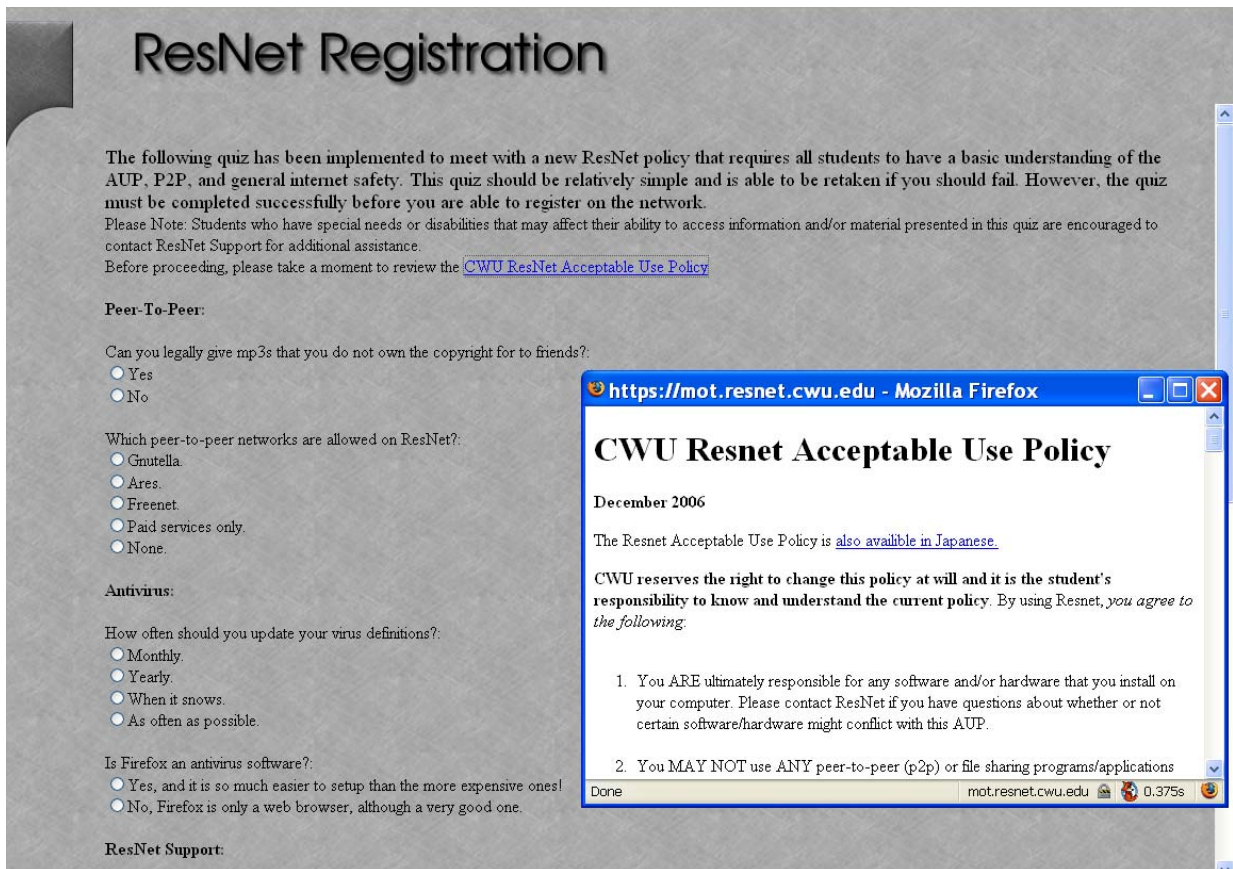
ResNet Registration

The following quiz has been implemented to meet with a new ResNet policy that requires all students to have a basic understanding of the AUP, P2P, and general internet safety. This quiz should be relatively simple and is able to be retaken if you should fail. However, the quiz must be completed successfully before you are able to register on the network.
Please Note: Students who have special needs or disabilities that may affect their ability to access information and/or material presented in this quiz are encouraged to contact ResNet Support for additional assistance.
Before proceeding, please take a moment to review the CWU ResNet Acceptable Use Policy

Peer-To-Peer:

Can you legally give mp3s that you do not own the copyright for to friends?:
Yes
No

Which peer-to-peer networks are allowed on ResNet?:
Gnutella.
Ares.
Freenet.
Paid services only.
None.

Antivirus:

How often should you update your virus definitions?:
Monthly.
Yearly.
When it snows.
As often as possible.

Is Firefox an antivirus software?:
Yes, and it is so much easier to setup than the more expensive ones!
No, Firefox is only a web browser, although a very good one.

ResNet Support:

https://mot.resnet.cwu.edu - Mozilla Firefox

CWU Resnet Acceptable Use Policy

December 2006

The Resnet Acceptable Use Policy is also availible in Japanese.

CWU reserves the right to change this policy at will and it is the student's responsibility to know and understand the current policy. By using Resnet, you agree to the following:

1. You ARE ultimately responsible for any software and/or hardware that you install on your computer. Please contact ResNet if you have questions about whether or not certain software/hardware might conflict with this AUP.

2. You MAY NOT use ANY peer-to-peer (p2p) or file sharing programs/applications

Done mot.resnet.cwu.edu 0.375s